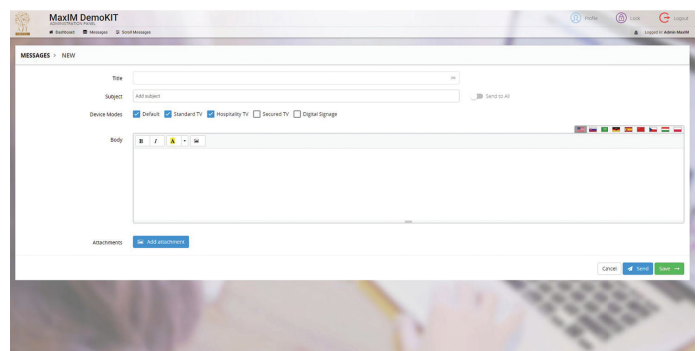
MaxIM DemoKIT
ADMINISTRATION PANEL

Dashboard Messages Send Messages

Profile Lock Logout

Logged in: Admin MaxIM

MESSAGES > NEW

Title

Subject Add subject

Send to All

Device Modes Default Standard TV Hospitality TV Secured TV Digital Signage

Body

B I A

Attachments Add attachment

Cancel Send Save